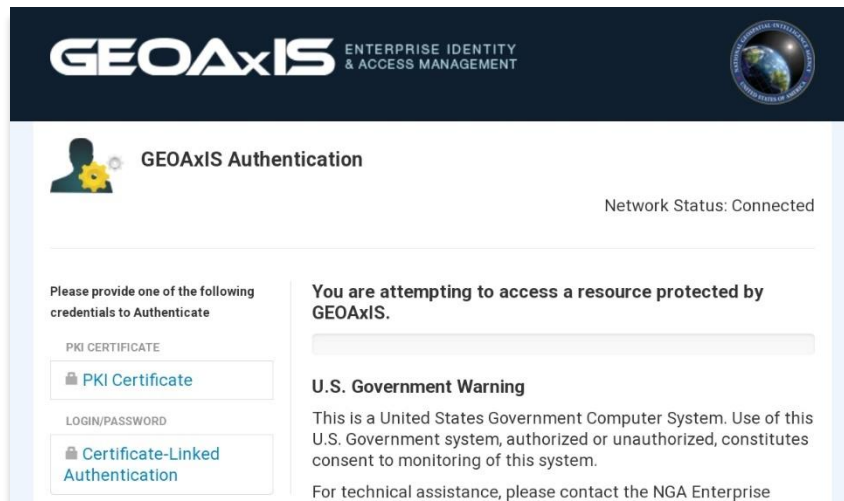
GEOAxIS ENTERPRISE IDENTITY & ACCESS MANAGEMENT

NATIONAL GEOSPATIAL-INTELLIGENCE AGENCY UNITED STATES OF AMERICA

GEOAxIS Authentication

Network Status: Connected

Please provide one of the following credentials to Authenticate

PKI CERTIFICATE

PKI Certificate

LOGIN/PASSWORD

Certificate-Linked Authentication

You are attempting to access a resource protected by GEOAxIS.

U.S. Government Warning

This is a United States Government Computer System. Use of this U.S. Government system, authorized or unauthorized, constitutes consent to monitoring of this system.

For technical assistance, please contact the NGA Enterprise